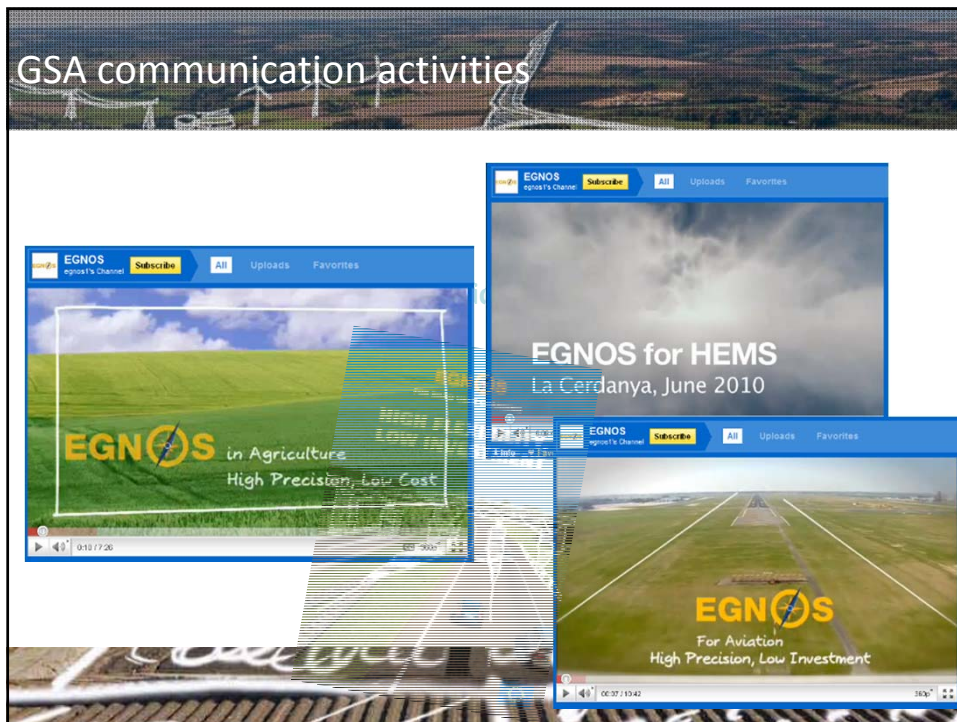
GSA communication activities

EGNOS
egnos1's Channel
Subscribe
All
Uploads
Favorites

EGNOS for HEMS
La Cerdanya, June 2010

EGNOS
egnos1's Channel
Subscribe
All
Uploads
Favorites

EGNOS in Agriculture
High Precision, Low Cost

0:18 / 7:26
360p

EGNOS
egnos1's Channel
Subscribe
All
Uploads
Favorites

EGNOS
For Aviation
High Precision, Low Investment

00:37 / 10:42
360p